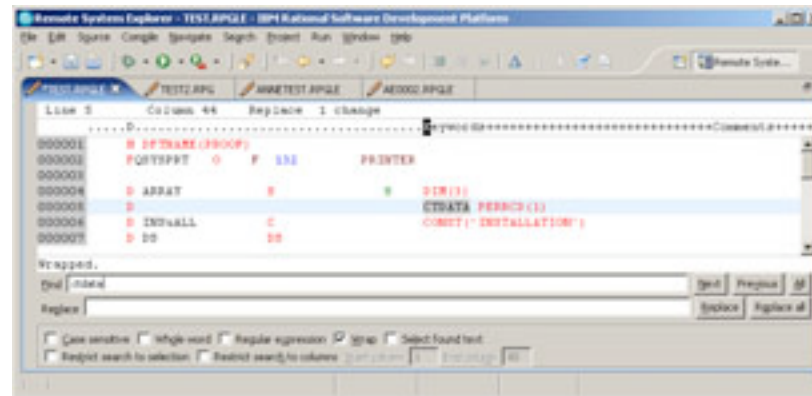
Remote System Explorer - TEST.RPGLE - IBM Rational Software Development Platform

File Edit Source Compile Navigate Search Project Run Window Help

Remote Syste...

TEST.RPGLE | TEST2.RPG | ANNETEST.RPGLE | AE0002.RPGLE

Line 5 Column 44 Replace 1 change

.....D.....................................Keywords+++++++++++++++++++++++++++Comments+++++

| | |
|---|---|
| 000001 | H DFTNAME(DBOOP) |
| 000002 | FQSYSPRT O F 132 PRINTER |
| 000003 | |
| 000004 | D ARRAY S 9 DIM(3) |
| 000005 | D CTDATA PERRCD(1) |
| 000006 | D INFuALL C CONST('INSTALLATION') |
| 000007 | D DS DS |

Wrapped.

Find ctdata Next Previous All

Replace Replace Replace All

Case sensitive Whole word Regular expression Wrap Select found text

Restrict search to selection Restrict search to columns Start column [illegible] End column 80